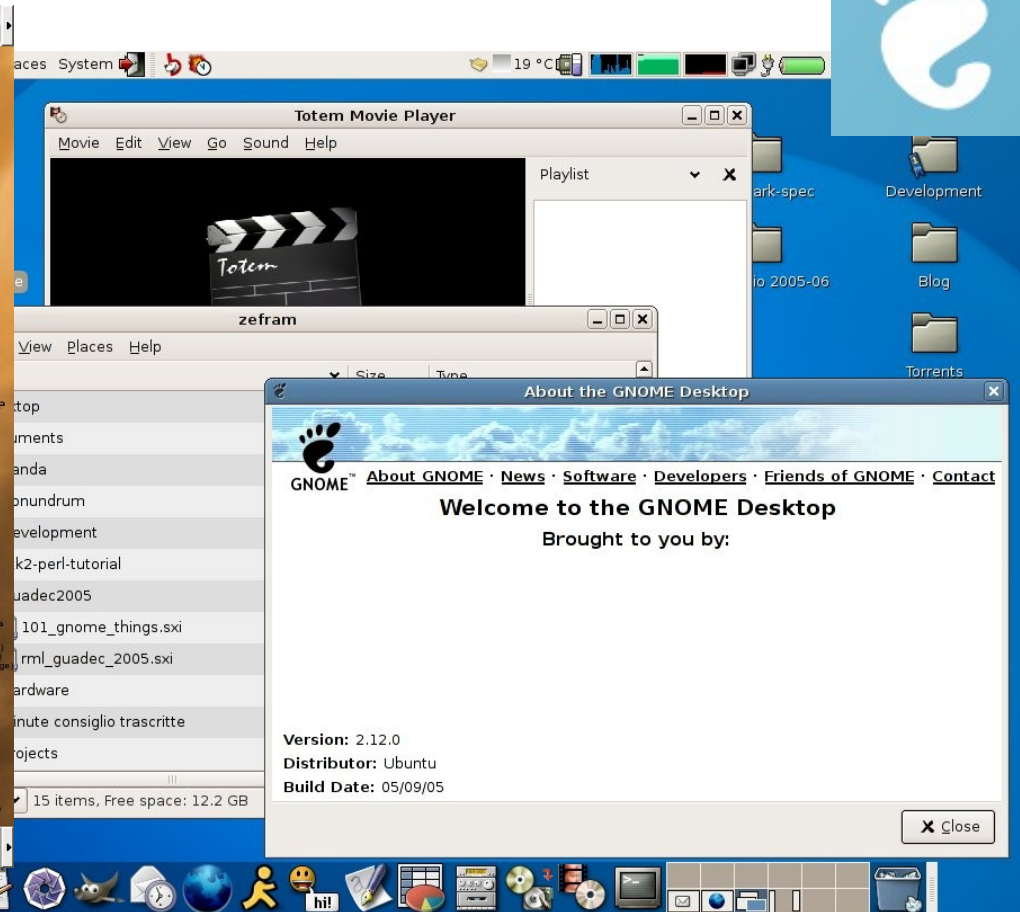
aces System

19 °C

Totem Movie Player

Movie Edit View Go Sound Help

Playlist

Totem

ark-spec

Development

io 2005-06

Blog

Torrents

zefram

View Places Help

Size Type

top
uments
anda
onundrum
evelopment
k2-perl-tutorial
uadec2005
101_gnome_things.sxi
rml_guadec_2005.sxi
ardware
inute consiglio trascritte
ojects

15 items, Free space: 12.2 GB

About the GNOME Desktop

GNOME™

About GNOME · News · Software · Developers · Friends of GNOME · Contact

Welcome to the GNOME Desktop

Brought to you by:

Version: 2.12.0
Distributor: Ubuntu
Build Date: 05/09/05

Close

hi!